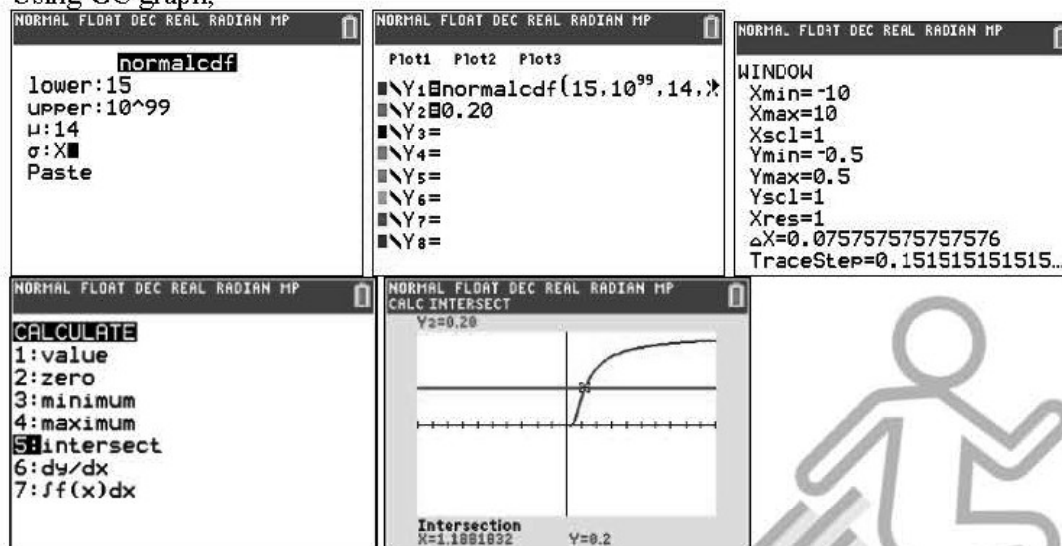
Using GC graph,

NORMAL FLOAT DEC REAL RADIAN MP

normalcdf
lower:15
upper:10^99
μ:14
σ:X
Paste

NORMAL FLOAT DEC REAL RADIAN MP

Plot1 Plot2 Plot3
$\backslash Y_1$=normalcdf(15,$10^{99}$,14,X
$\backslash Y_2$=0.20
$\backslash Y_3$=
$\backslash Y_4$=
$\backslash Y_5$=
$\backslash Y_6$=
$\backslash Y_7$=
$\backslash Y_8$=

NORMAL FLOAT DEC REAL RADIAN MP

WINDOW
Xmin=-10
Xmax=10
Xscl=1
Ymin=-0.5
Ymax=0.5
Yscl=1
Xres=1
ΔX=0.075757575757576
TraceStep=0.151515151515...

NORMAL FLOAT DEC REAL RADIAN MP

CALCULATE
1:value
2:zero
3:minimum
4:maximum
5:intersect
6:dy/dx
7:∫f(x)dx

NORMAL FLOAT DEC REAL RADIAN MP
CALC INTERSECT
Y2=0.20

Intersection
X=1.1881832 Y=0.2